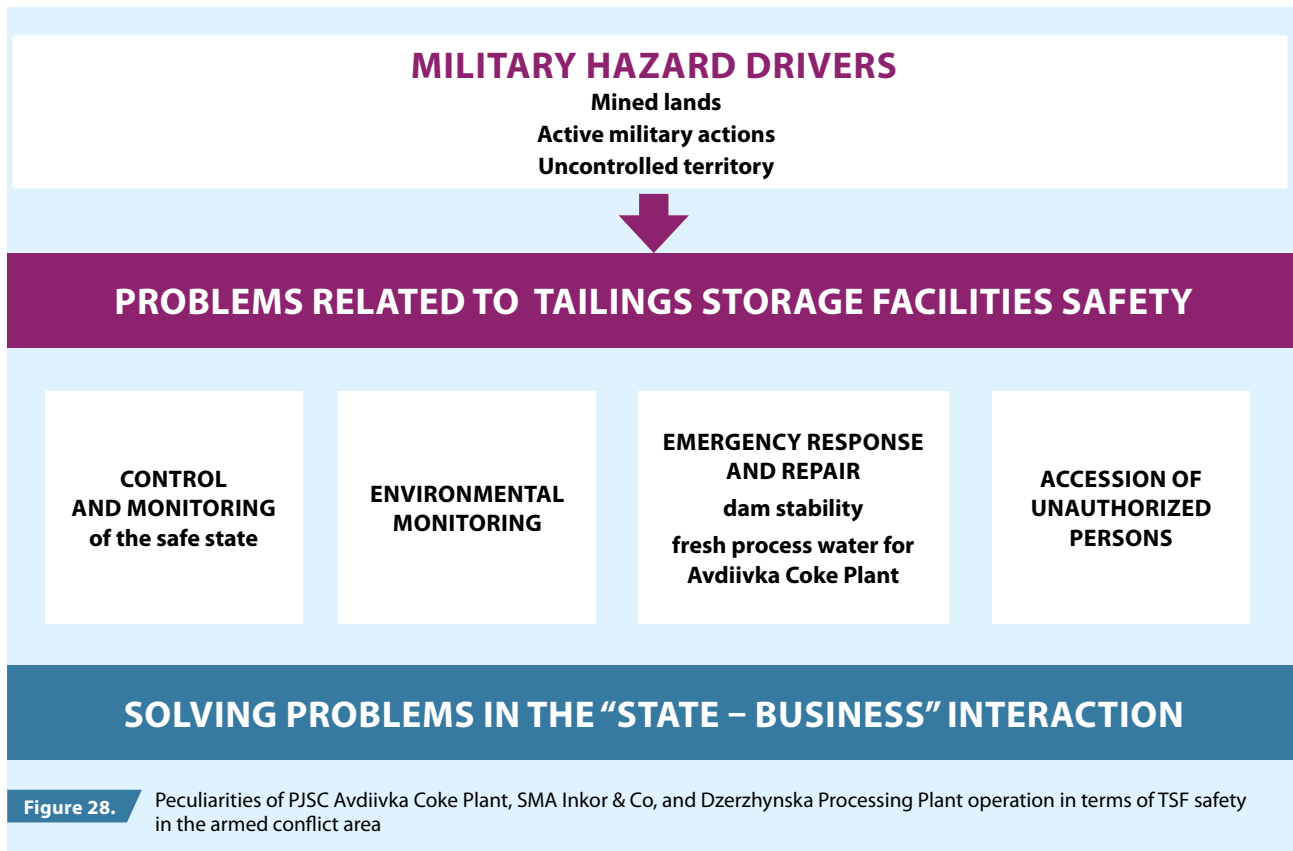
MILITARY HAZARD DRIVERS
Mined lands
Active military actions
Uncontrolled territory

PROBLEMS RELATED TO TAILINGS STORAGE FACILITIES SAFETY

CONTROL AND MONITORING of the safe state

ENVIRONMENTAL MONITORING

EMERGENCY RESPONSE AND REPAIR
dam stability
fresh process water for Avdiivka Coke Plant

ACCESSION OF UNAUTHORIZED PERSONS

SOLVING PROBLEMS IN THE "STATE – BUSINESS" INTERACTION

Figure 28. Peculiarities of PJSC Avdiivka Coke Plant, SMA Inkor & Co, and Dzerzhynska Processing Plant operation in terms of TSF safety in the armed conflict area